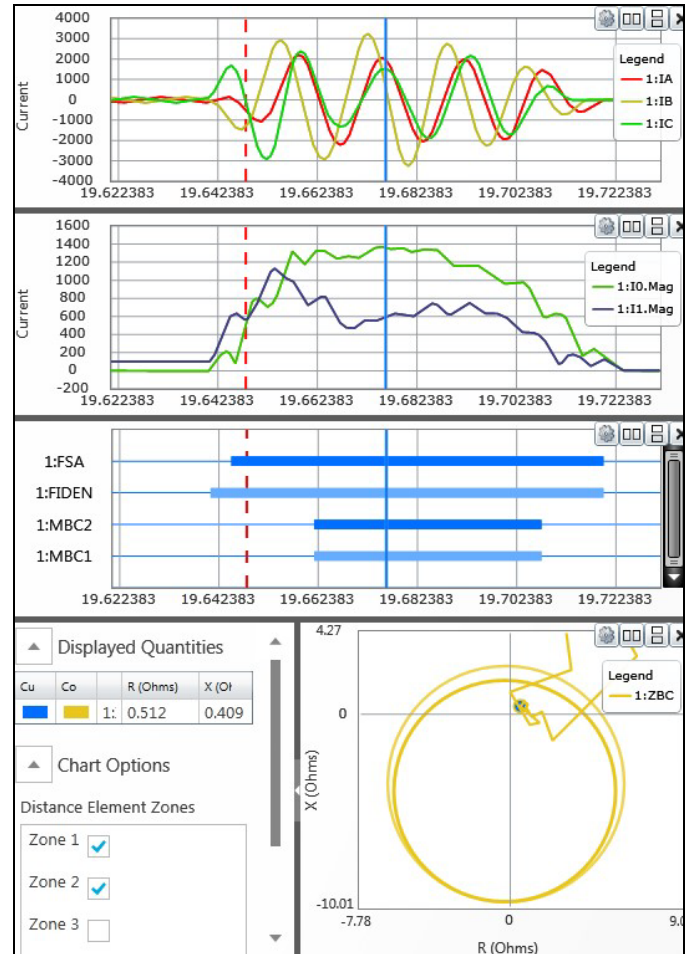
4000
3000
2000
1000
0
-1000
-2000
-3000
-4000
Current
19.622383 19.642383 19.662383 19.682383 19.702383 19.722383

Legend
1:IA
1:IB
1:IC

1600
1400
1200
1000
800
600
400
200
0
-200
Current
19.622383 19.642383 19.662383 19.682383 19.702383 19.722383

Legend
1:I0.Mag
1:I1.Mag

1:FSA
1:FIDEN
1:MBC2
1:MBC1
19.622383 19.642383 19.662383 19.682383 19.702383 19.722383

Displayed Quantities

| Cu | Co | | R (Ohms) | X (Oh |
|---|---|---|---|---|
| | | 1: | 0.512 | 0.409 |

Chart Options

Distance Element Zones

Zone 1
Zone 2
Zone 3

4.27
0
-10.01
X (Ohms)
-7.78 0 9.0
R (Ohms)

Legend
1:ZBC